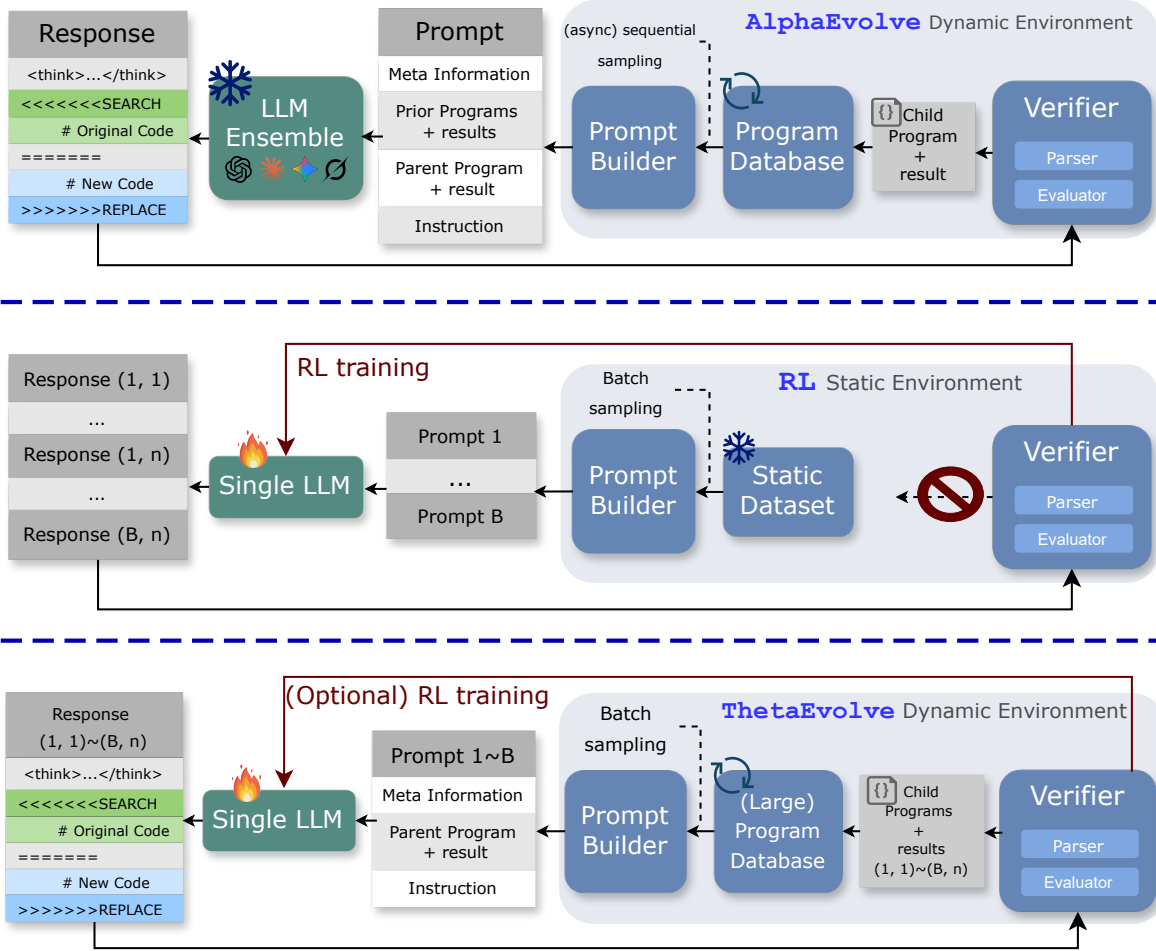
Response
<think>...</think>
<<<<<<<SEARCH
# Original Code
=======
# New Code
>>>>>>>REPLACE

LLM Ensemble

Prompt
Meta Information
Prior Programs + results
Parent Program + result
Instruction

(async) sequential sampling

AlphaEvolve Dynamic Environment

Prompt Builder
Program Database
{} Child Program + result
Verifier
Parser
Evaluator

RL training

Response (1, 1)
...
Response (1, n)
...
Response (B, n)

Single LLM

Prompt 1
...
Prompt B

Batch sampling

RL Static Environment

Prompt Builder
Static Dataset
Verifier
Parser
Evaluator

(Optional) RL training

Response (1, 1)~(B, n)
<think>...</think>
<<<<<<<SEARCH
# Original Code
=======
# New Code
>>>>>>>REPLACE

Single LLM

Prompt 1~B
Meta Information
Parent Program + result
Instruction

Batch sampling

ThetaEvolve Dynamic Environment

Prompt Builder
(Large) Program Database
{} Child Programs + results (1, 1)~(B, n)
Verifier
Parser
Evaluator